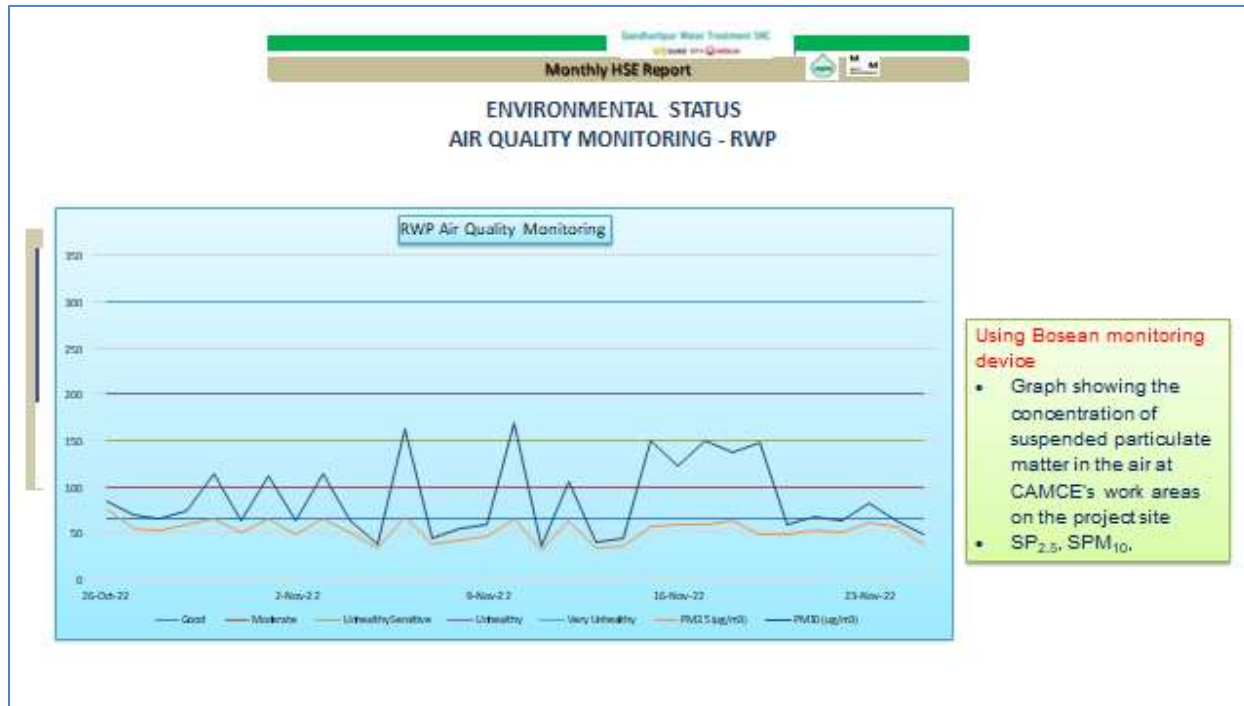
Gandharipur Water Treatment SBC

Monthly HSE Report

ENVIRONMENTAL STATUS
AIR QUALITY MONITORING - RWP

RWP Air Quality Monitoring

350
300
250
200
150
100
50
0

26-Oct-22 2-Nov-22 9-Nov-22 16-Nov-22 23-Nov-22

Good Moderate UnhealthySensitive Unhealthy Very Unhealthy PM2.5 (µg/m3) PM10 (µg/m3)

Using Bosean monitoring device

- Graph showing the concentration of suspended particulate matter in the air at CAMCE's work areas on the project site
- $SP_{2.5}$, $SPM_{10}$.